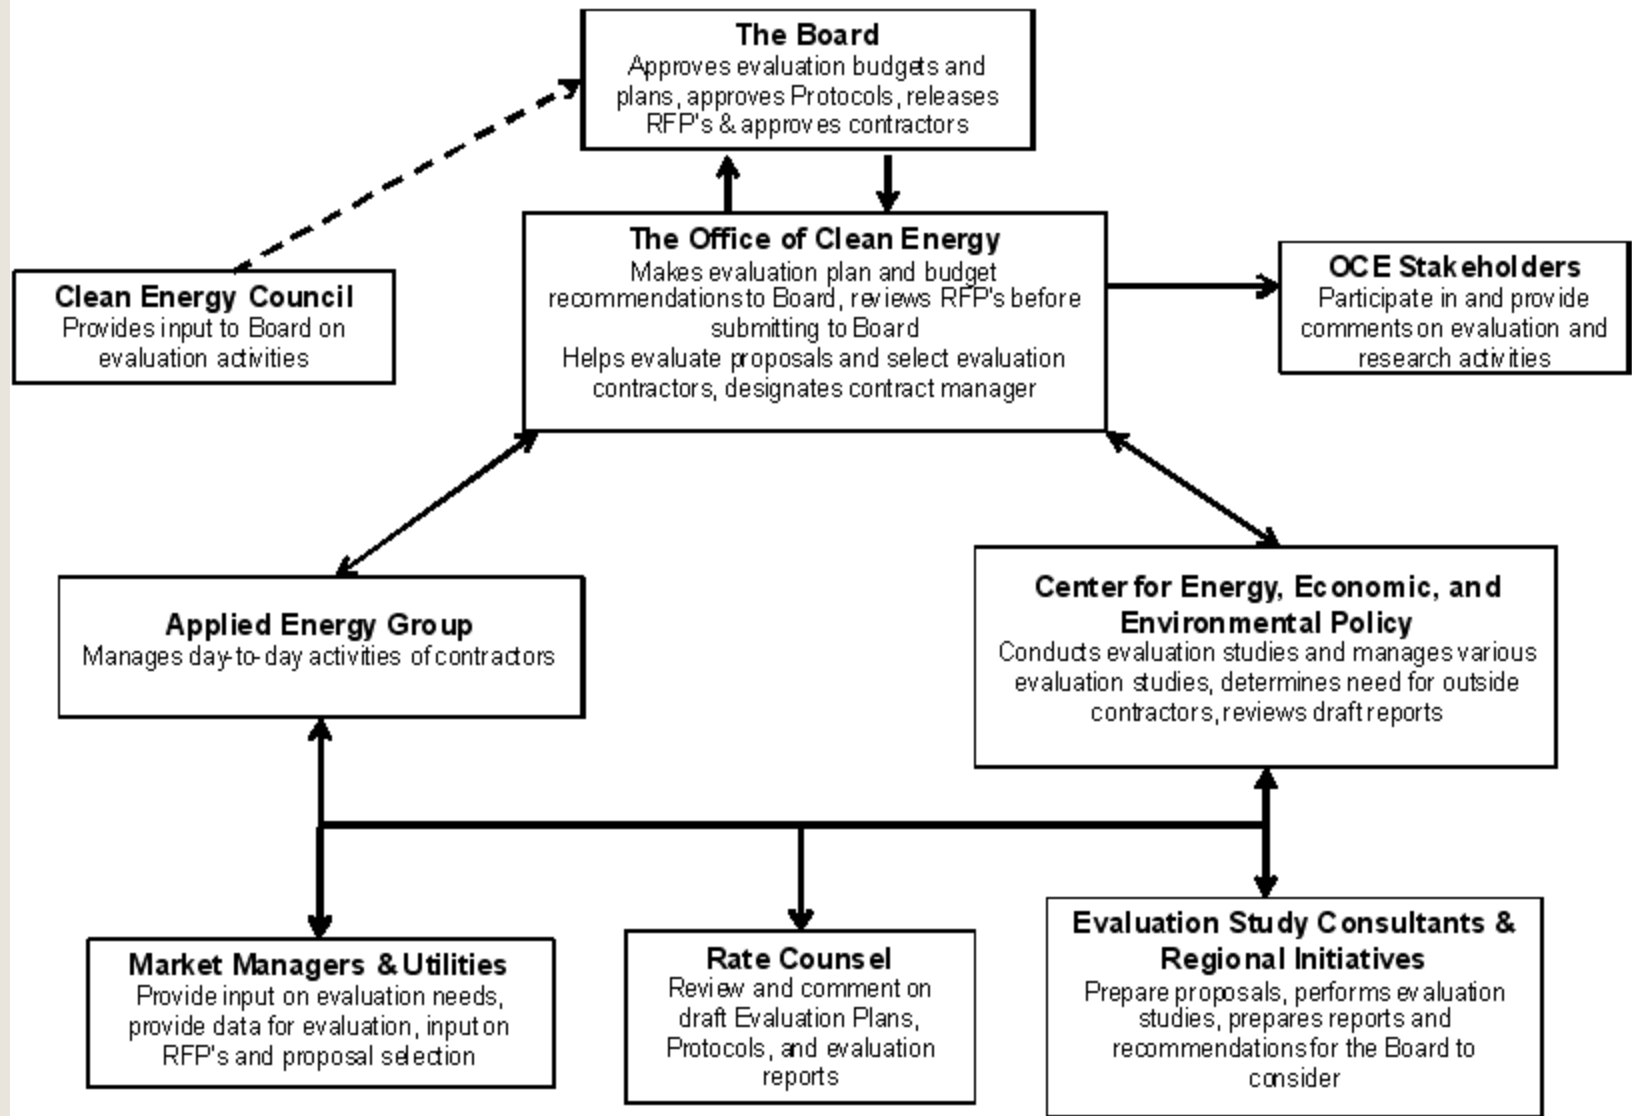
The Board
Approves evaluation budgets and plans, approves Protocols, releases RFP's & approves contractors

Clean Energy Council
Provides input to Board on evaluation activities

The Office of Clean Energy
Makes evaluation plan and budget recommendations to Board, reviews RFP's before submitting to Board
Helps evaluate proposals and select evaluation contractors, designates contract manager

OCE Stakeholders
Participate in and provide comments on evaluation and research activities

Applied Energy Group
Manages day-to-day activities of contractors

Center for Energy, Economic, and Environmental Policy
Conducts evaluation studies and manages various evaluation studies, determines need for outside contractors, reviews draft reports

Market Managers & Utilities
Provide input on evaluation needs, provide data for evaluation, input on RFP's and proposal selection

Rate Counsel
Review and comment on draft Evaluation Plans, Protocols, and evaluation reports

Evaluation Study Consultants & Regional Initiatives
Prepare proposals, performs evaluation studies, prepares reports and recommendations for the Board to consider